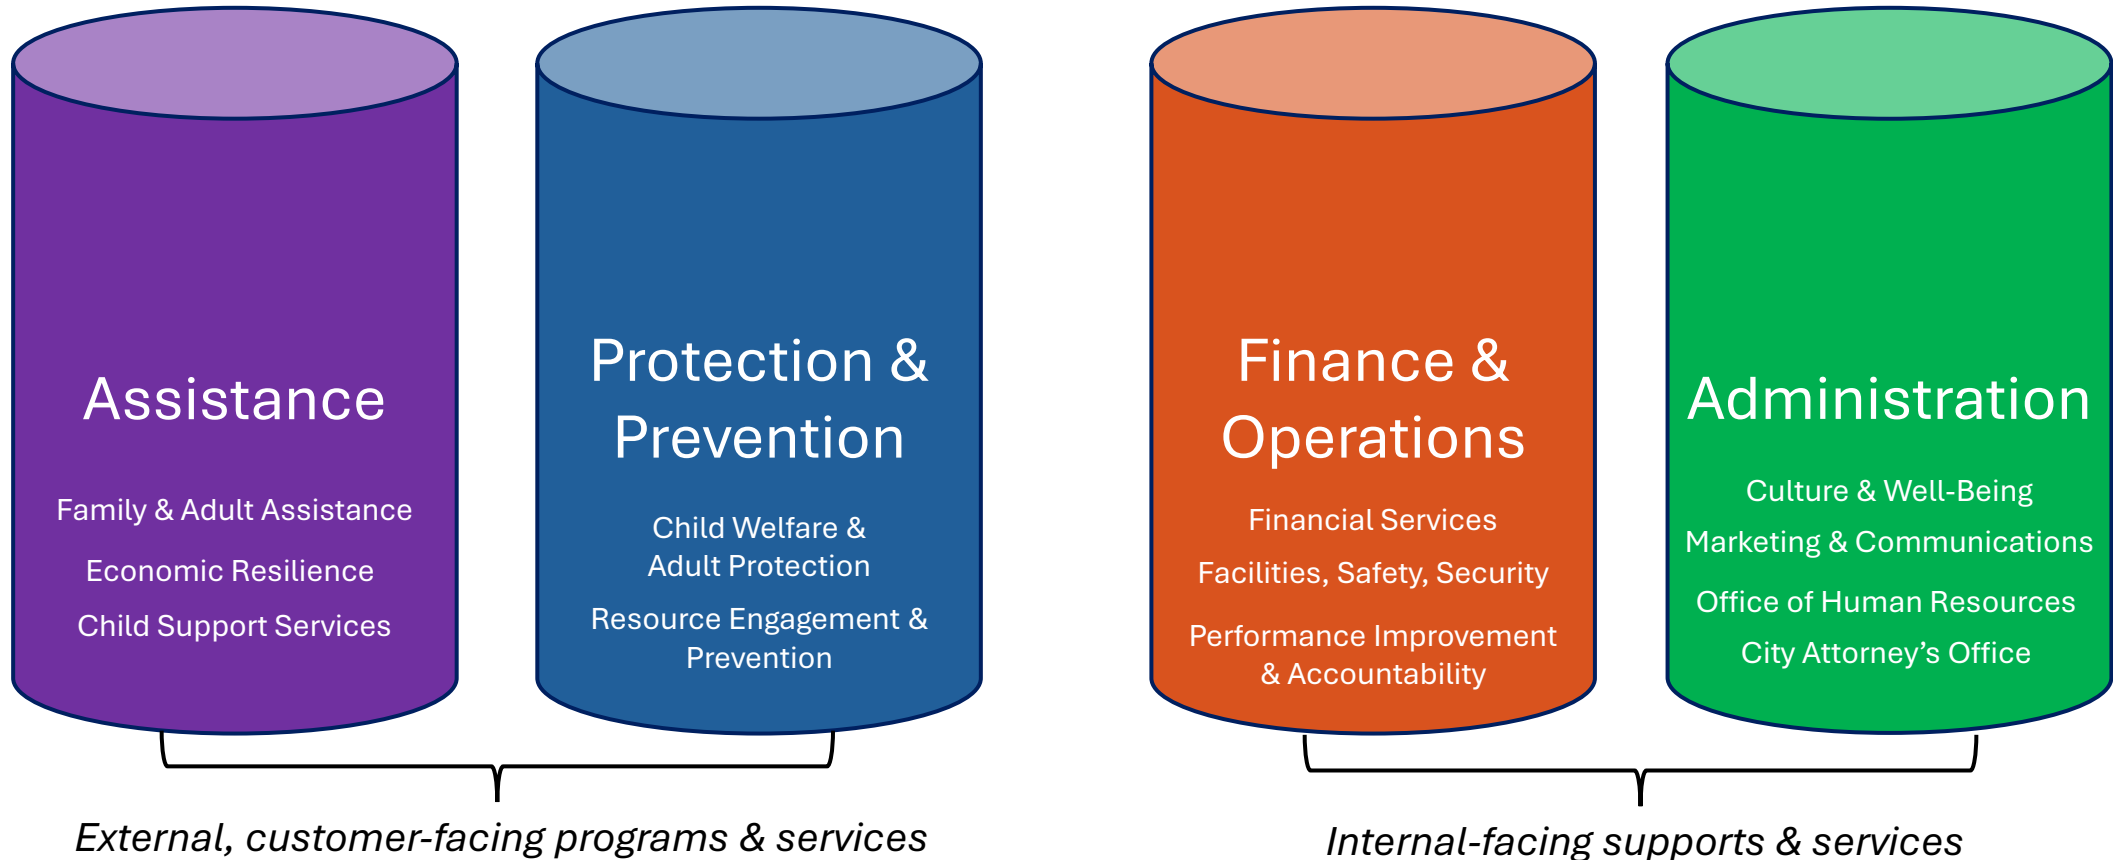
Assistance

Family & Adult Assistance

Economic Resilience

Child Support Services

Protection & Prevention

Child Welfare & Adult Protection

Resource Engagement & Prevention

Finance & Operations

Financial Services

Facilities, Safety, Security

Performance Improvement & Accountability

Administration

Culture & Well-Being

Marketing & Communications

Office of Human Resources

City Attorney's Office

External, customer-facing programs & services

Internal-facing supports & services